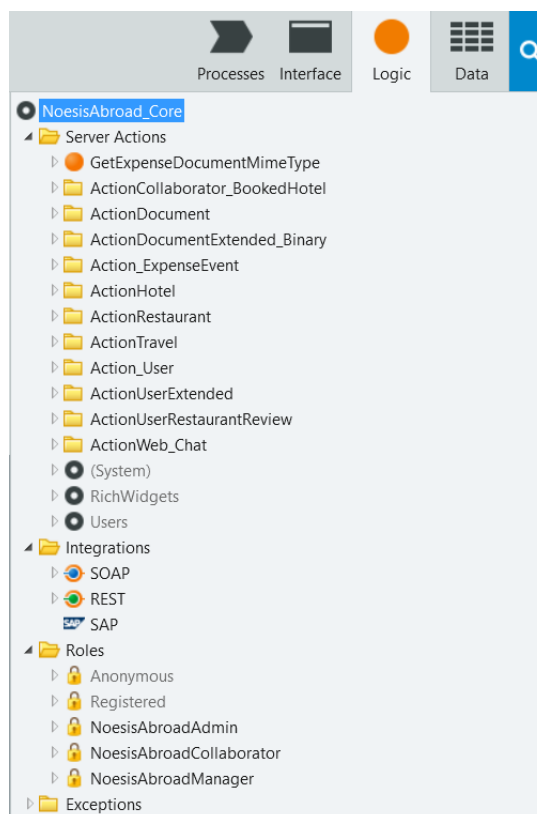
Processes Interface Logic Data

NoesisAbroad_Core
Server Actions
GetExpenseDocumentMimeType
ActionCollaborator_BookedHotel
ActionDocument
ActionDocumentExtended_Binary
Action_ExpenseEvent
ActionHotel
ActionRestaurant
ActionTravel
Action_User
ActionUserExtended
ActionUserRestaurantReview
ActionWeb_Chat
(System)
RichWidgets
Users
Integrations
SOAP
REST
SAP
SAP
Roles
Anonymous
Registered
NoesisAbroadAdmin
NoesisAbroadCollaborator
NoesisAbroadManager
Exceptions